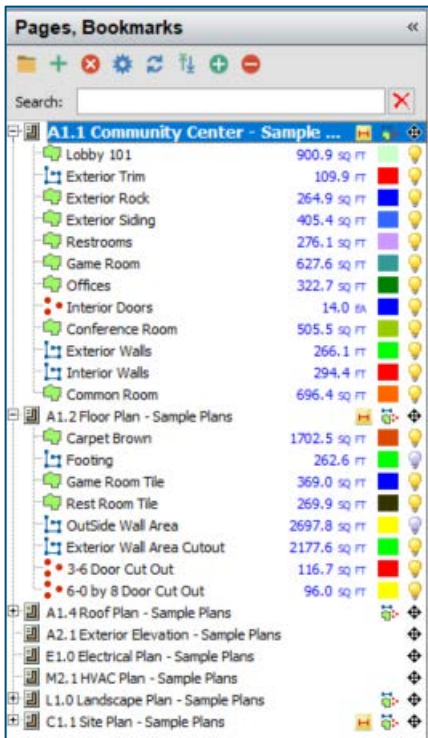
Pages, Bookmarks «

Search:

A1.1 Community Center - Sample ...

| | |
|---|---|
| Lobby 101 | 900.9 SQ FT |
| Exterior Trim | 109.9 FT |
| Exterior Rock | 264.9 SQ FT |
| Exterior Siding | 405.4 SQ FT |
| Restrooms | 276.1 SQ FT |
| Game Room | 627.6 SQ FT |
| Offices | 322.7 SQ FT |
| Interior Doors | 14.0 EA |
| Conference Room | 505.5 SQ FT |
| Exterior Walls | 266.1 FT |
| Interior Walls | 294.4 FT |
| Common Room | 696.4 SQ FT |

A1.2 Floor Plan - Sample Plans

| | |
|---|---|
| Carpet Brown | 1702.5 SQ FT |
| Footing | 262.6 FT |
| Game Room Tile | 369.0 SQ FT |
| Rest Room Tile | 269.9 SQ FT |
| OutSide Wall Area | 2697.8 SQ FT |
| Exterior Wall Area Cutout | 2177.6 SQ FT |
| 3-6 Door Cut Out | 116.7 SQ FT |
| 6-0 by 8 Door Cut Out | 96.0 SQ FT |

A1.4 Roof Plan - Sample Plans
A2.1 Exterior Elevation - Sample Plans
E1.0 Electrical Plan - Sample Plans
M2.1 HVAC Plan - Sample Plans
L1.0 Landscape Plan - Sample Plans
C1.1 Site Plan - Sample Plans